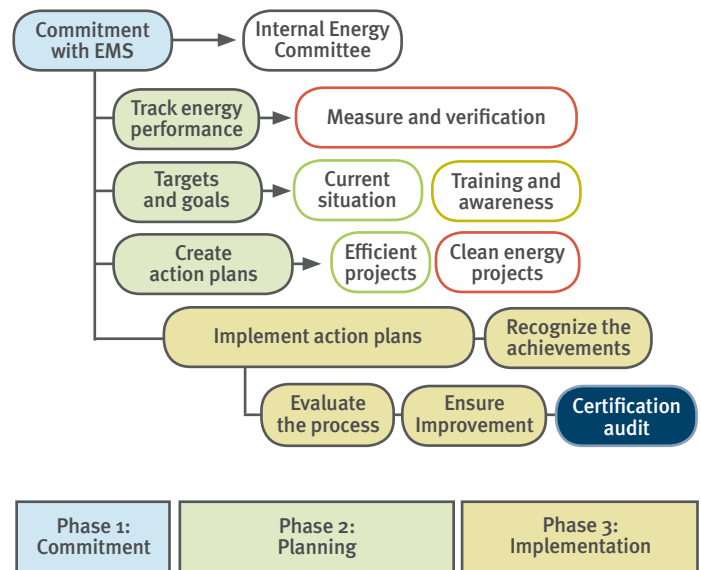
Commitment with EMS

Internal Energy Committee

Track energy performance

Measure and verification

Targets and goals

Current situation

Training and awareness

Create action plans

Efficient projects

Clean energy projects

Implement action plans

Recognize the achievements

Evaluate the process

Ensure Improvement

Certification audit

Phase 1: Commitment

Phase 2: Planning

Phase 3: Implementation